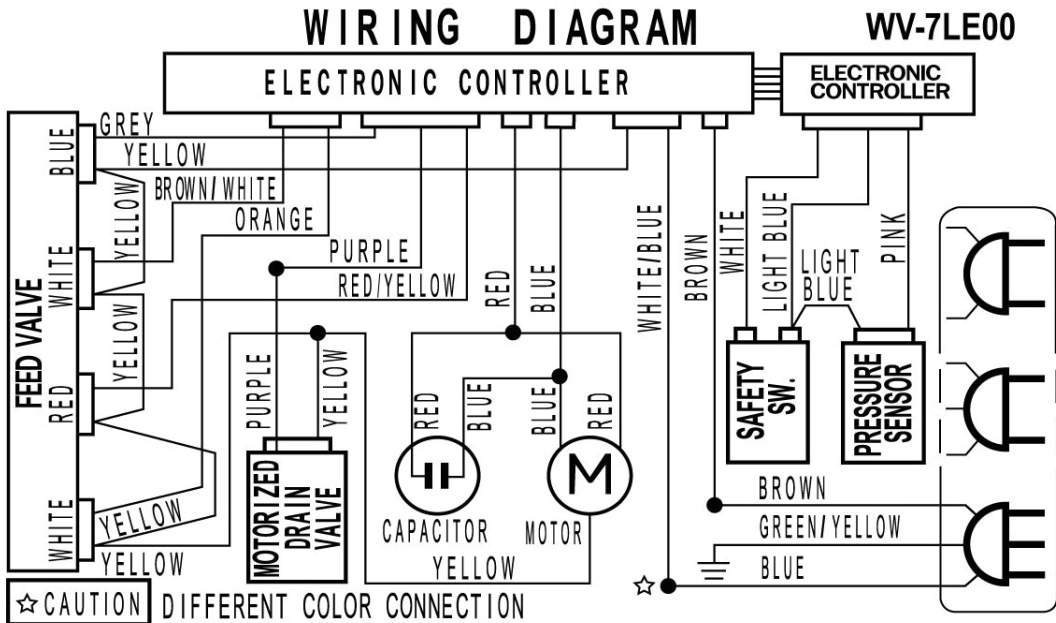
WIRING DIAGRAM

WV-7LE00

ELECTRONIC CONTROLLER

ELECTRONIC CONTROLLER

FEED VALVE

BLUE

WHITE

RED

WHITE

GREY

YELLOW

BROWN/WHITE

YELLOW

ORANGE

YELLOW

PURPLE

RED/YELLOW

YELLOW

YELLOW

RED

BLUE

WHITE/BLUE

BROWN

WHITE

LIGHT BLUE

LIGHT BLUE

PINK

PURPLE

YELLOW

MOTORIZED DRAIN VALVE

RED

BLUE

BLUE

RED

M

CAPACITOR

MOTOR

YELLOW

SAFETY SW.

PRESSURE SENSOR

BROWN

GREEN/YELLOW

BLUE

☆

☆CAUTION DIFFERENT COLOR CONNECTION